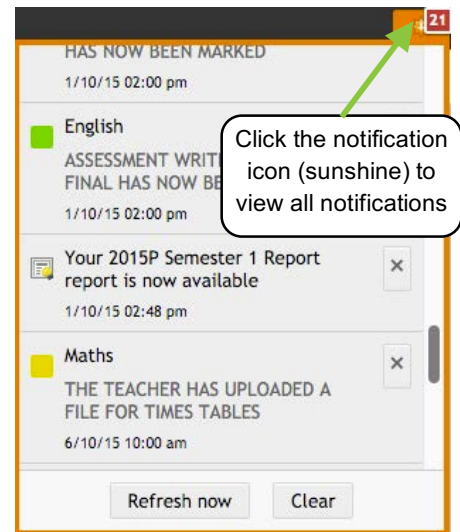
21

HAS NOW BEEN MARKED
1/10/15 02:00 pm

English
ASSESSMENT WRIT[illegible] FINAL HAS NOW BE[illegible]
1/10/15 02:00 pm

Click the notification icon (sunshine) to view all notifications

Your 2015P Semester 1 Report report is now available
1/10/15 02:48 pm
×

Maths
THE TEACHER HAS UPLOADED A FILE FOR TIMES TABLES
6/10/15 10:00 am
×

Refresh now
Clear